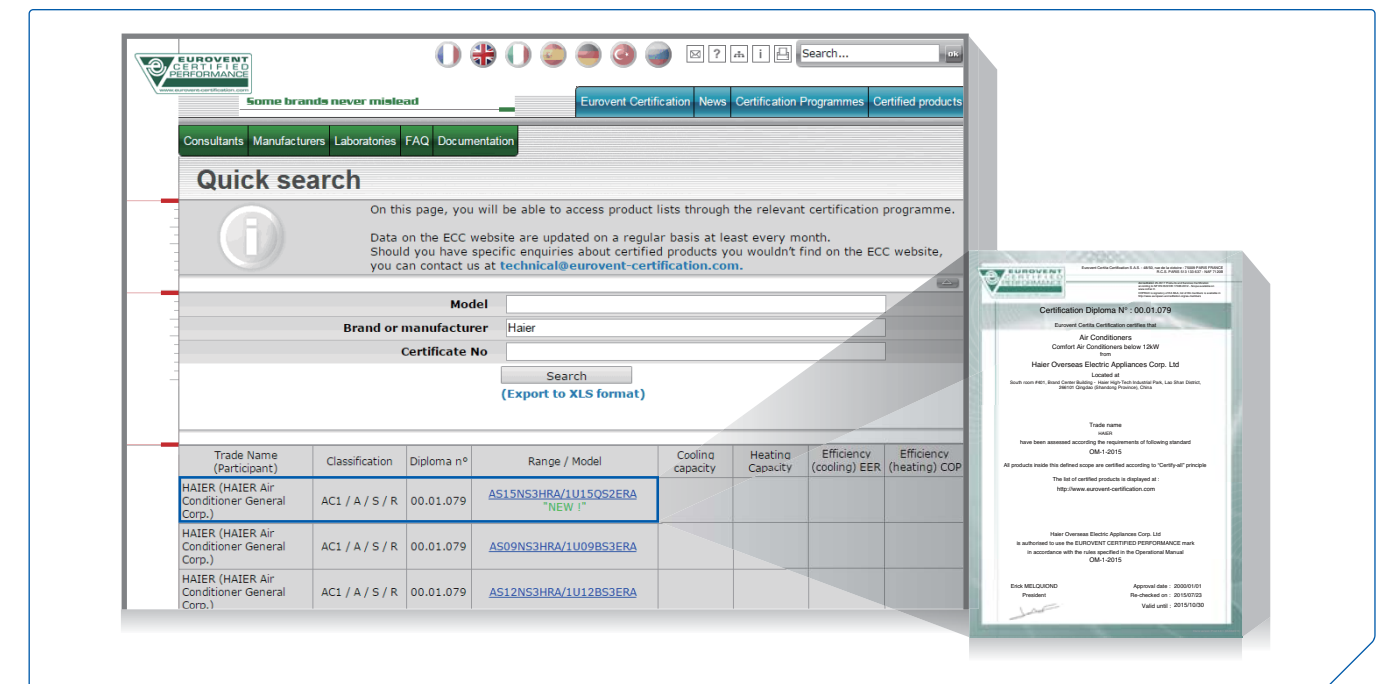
EUROVENT CERTIFIED PERFORMANCE
www.eurovent-certification.com

Some brands never mislead

Search...

ok

Eurovent Certification | News | Certification Programmes | Certified products

Consultants | Manufacturers | Laboratories | FAQ | Documentation

Quick search

On this page, you will be able to access product lists through the relevant certification programme.

Data on the ECC website are updated on a regular basis at least every month.
Should you have specific enquiries about certified products you wouldn't find on the ECC website, you can contact us at technical@eurovent-certification.com.

Model

Brand or manufacturer Haier

Certificate No

Search

(Export to XLS format)

| Trade Name (Participant) | Classification | Diploma n° | Range / Model | Cooling capacity | Heating Capacity | Efficiency (cooling) EER | Efficiency (heating) COP |
|---|---|---|---|---|---|---|---|
| HAIER (HAIER Air Conditioner General Corp.) | AC1 / A / S / R | 00.01.079 | AS15NS3HRA/1U15QS2ERA "NEW !" | | | | |
| HAIER (HAIER Air Conditioner General Corp.) | AC1 / A / S / R | 00.01.079 | AS09NS3HRA/1U09BS3ERA | | | | |
| HAIER (HAIER Air Conditioner General Corp.) | AC1 / A / S / R | 00.01.079 | AS12NS3HRA/1U12BS3ERA | | | | |

EUROVENT CERTIFIED PERFORMANCE

Eurovent Certita Certification S.A.S. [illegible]

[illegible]

Certification Diploma N° : 00.01.079

Eurovent Certita Certification certifies that

Air Conditioners
Comfort Air Conditioners below 12kW
from
Haier Overseas Electric Appliances Corp. Ltd
Located at
South room #401, Brand Center Building - Haier High-Tech Industrial Park, Lao Shan District, 266101 Qingdao (Shandong Province), China

Trade name
HAIER
have been assessed according the requirements of following standard
OM-1-2015

All products inside this defined scope are certified according to "Certify-all" principle

The list of certified products is displayed at :
http://www.eurovent-certification.com

Haier Overseas Electric Appliances Corp. Ltd
is authorised to use the EUROVENT CERTIFIED PERFORMANCE mark
in accordance with the rules specified in the Operational Manual
OM-1-2015

Erick MELQUIOND
President

Approval date : 2000/01/01
Re-checked on : 2015/07/23
Valid until : 2015/10/30